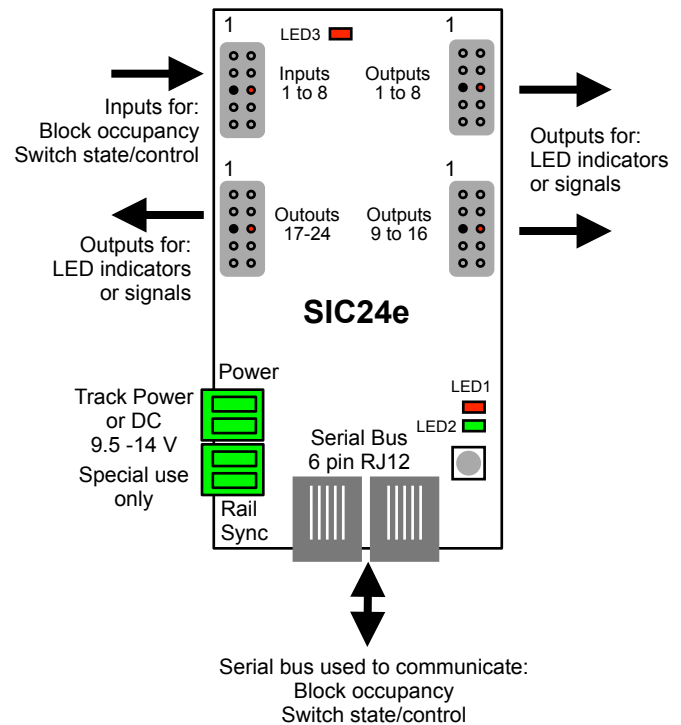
1

LED3

1

Inputs 1 to 8

Outputs 1 to 8

Inputs for: Block occupancy Switch state/control

Outputs for: LED indicators or signals

1

1

Outouts 17-24

Outputs 9 to 16

Outputs for: LED indicators or signals

SIC24e

Power

Track Power or DC 9.5 -14 V

Special use only

Rail Sync

Serial Bus 6 pin RJ12

LED1

LED2

Serial bus used to communicate: Block occupancy Switch state/control